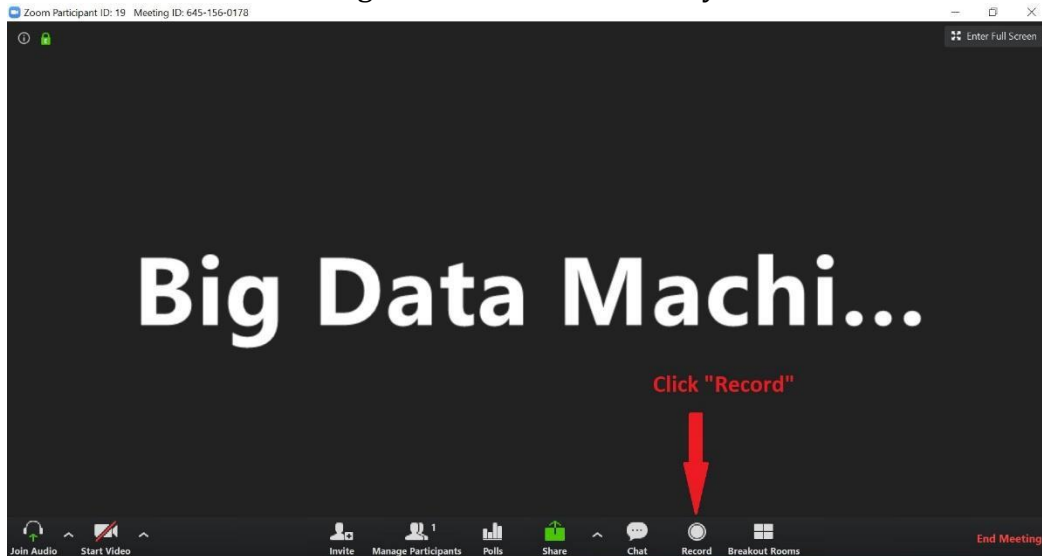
Zoom Participant ID: 19 Meeting ID: 645-156-0178

Enter Full Screen

Big Data Machi...

Click "Record"

Join Audio
Start Video
Invite
Manage Participants 1
Polls
Share
Chat
Record
Breakout Rooms
End Meeting